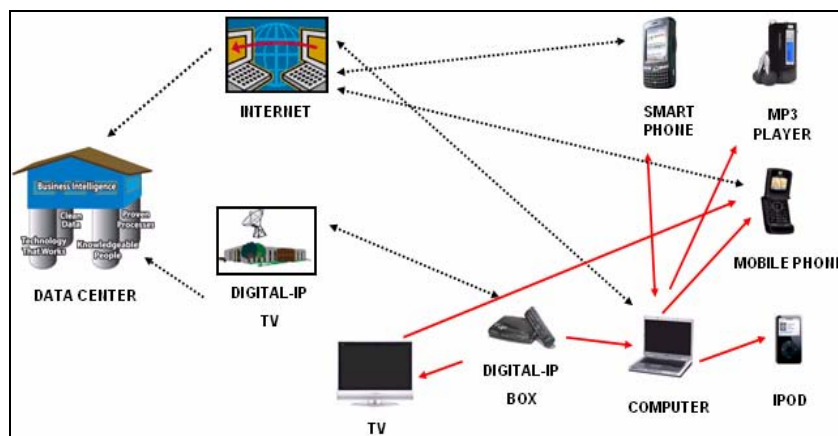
INTERNET

SMART PHONE

MP3 PLAYER

Business Intelligence

Clean Data

Proven Processes

Technology That Works

Knowledgeable People

DATA CENTER

DIGITAL-IP TV

MOBILE PHONE

DIGITAL-IP BOX

COMPUTER

IPOD

TV